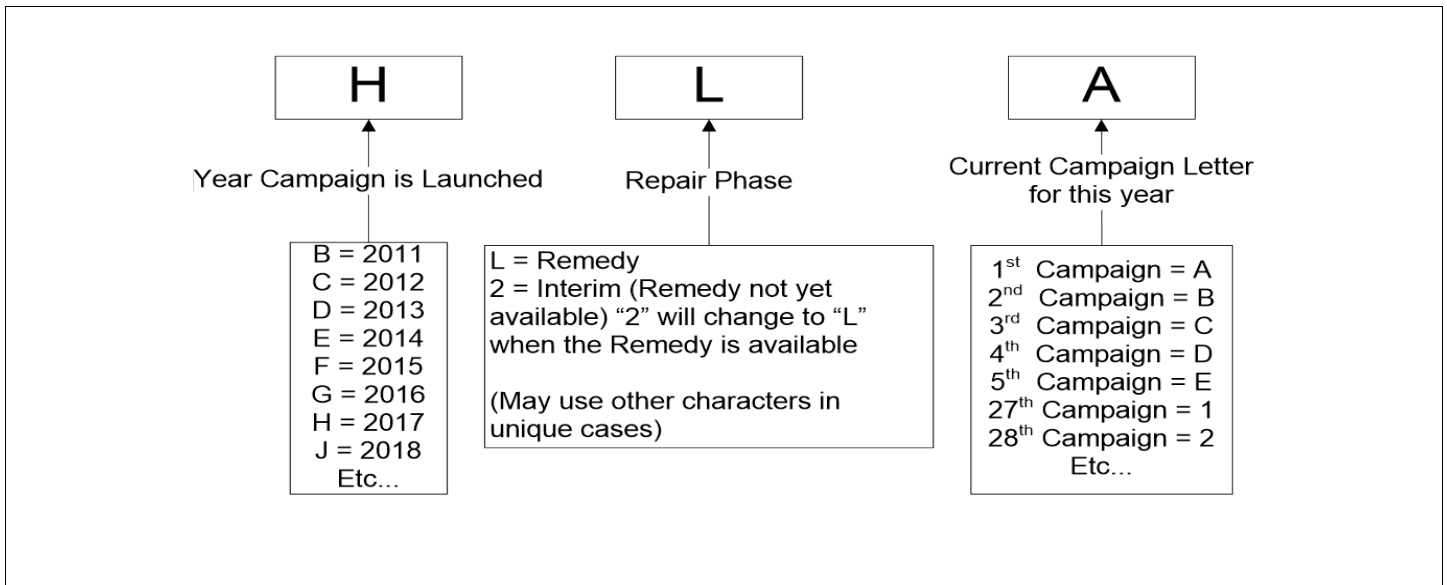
H

Year Campaign is Launched

B = 2011
C = 2012
D = 2013
E = 2014
F = 2015
G = 2016
H = 2017
J = 2018
Etc...

L

Repair Phase

L = Remedy
2 = Interim (Remedy not yet available) “2” will change to “L” when the Remedy is available

(May use other characters in unique cases)

A

Current Campaign Letter for this year

1$^{st}$ Campaign = A
2$^{nd}$ Campaign = B
3$^{rd}$ Campaign = C
4$^{th}$ Campaign = D
5$^{th}$ Campaign = E
27$^{th}$ Campaign = 1
28$^{th}$ Campaign = 2
Etc...